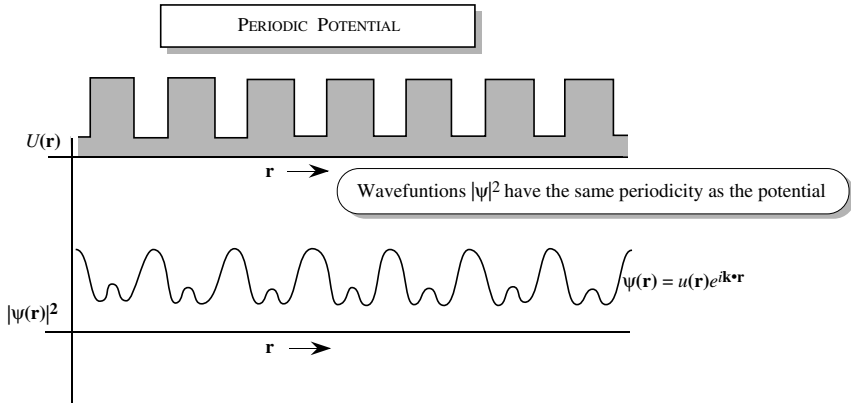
PERIODIC POTENTIAL

$U(\mathbf{r})$

$\mathbf{r}$

Wavefuntions $|\psi|^2$ have the same periodicity as the potential

$\psi(\mathbf{r}) = u(\mathbf{r})e^{i\mathbf{k}\cdot\mathbf{r}}$

$|\psi(\mathbf{r})|^2$

$\mathbf{r}$